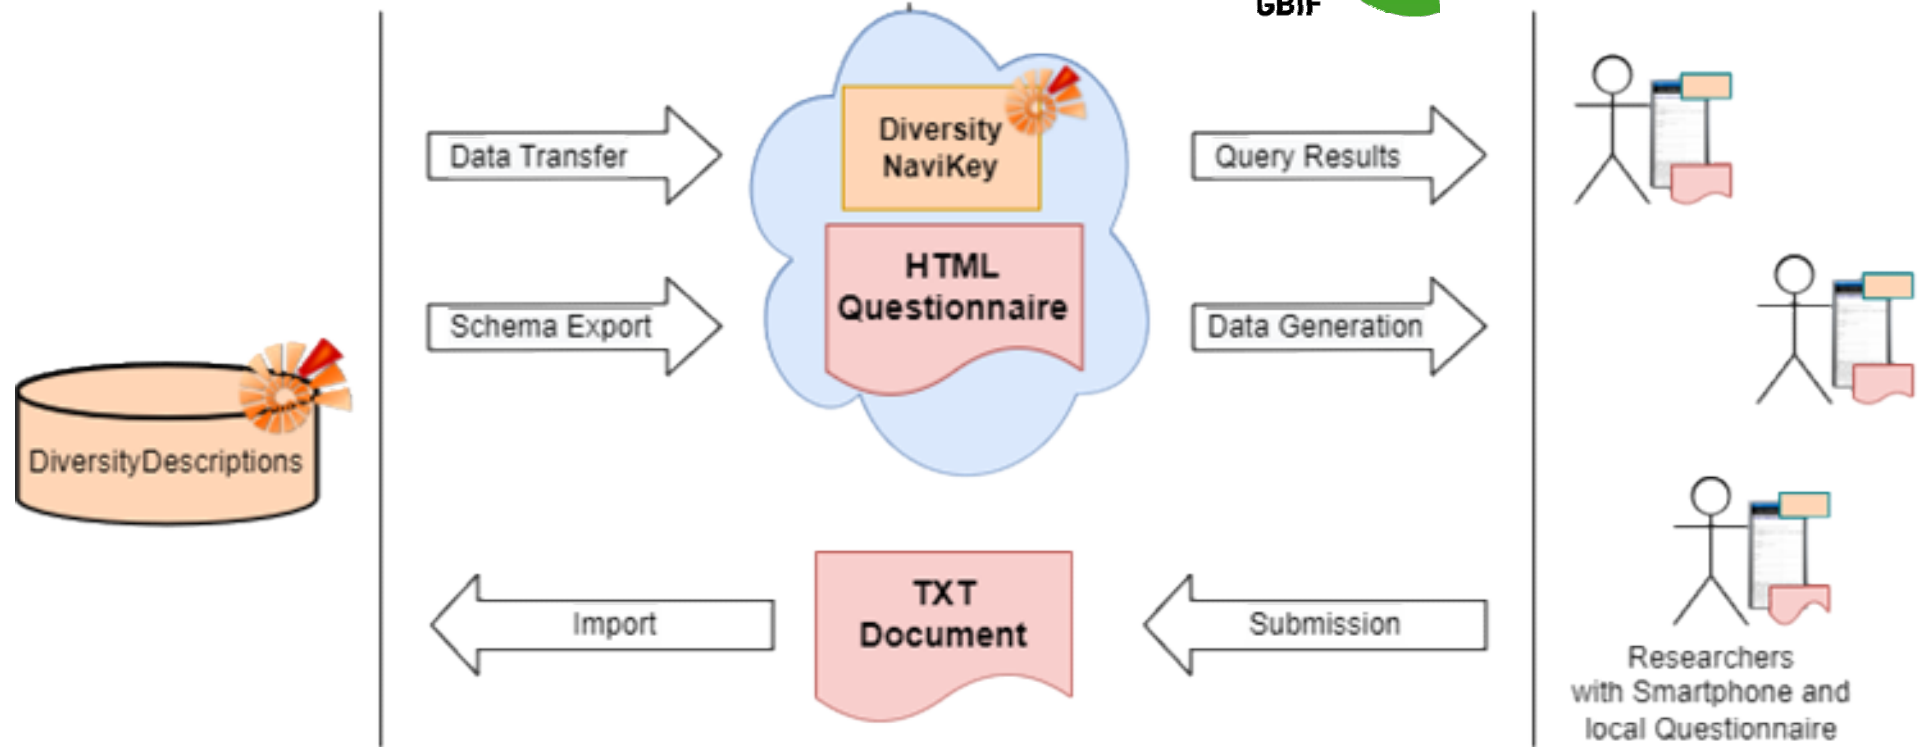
GBIF

Data Transfer

Diversity NaviKey

Query Results

HTML Questionnaire

Schema Export

Data Generation

DiversityDescriptions

TXT Document

Import

Submission

Researchers with Smartphone and local Questionnaire